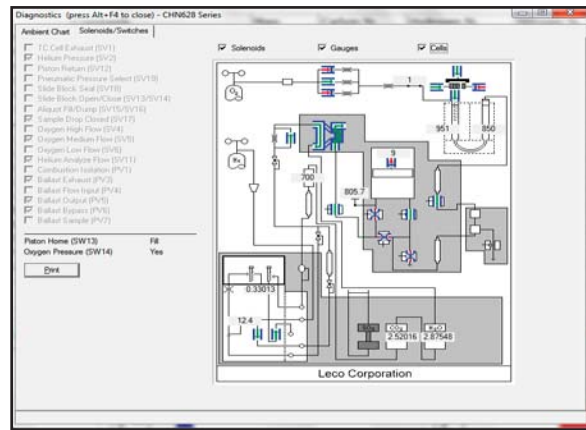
Diagnostics (press Alt+F4 to close) - CHN628 Series

Ambient Chart | Solenoids/Switches

TC Cell Exhaust (SV1)
Helium Pressure (SV2)
Piston Return (SV12)
Pneumatic Pressure Select (SV19)
Slide Block Seal (SV18)
Slide Block Open/Close (SV13/SV14)
Aliquot Fill/Dump (SV15/SV16)
Sample Drop Closed (SV17)
Oxygen High Flow (SV4)
Oxygen Medium Flow (SV5)
Oxygen Low Flow (SV6)
Helium Analyze Flow (SV11)
Combustion Isolation (PV1)
Ballast Exhaust (PV3)
Ballast Flow Input (PV4)
Ballast Output (PV5)
Ballast Bypass (PV6)
Ballast Sample (PV7)

Piston Home (SW13) Fill
Oxygen Pressure (SW14) Yes

Print

Solenoids   Gauges   Cells

1
951   850
9
700
805.7
0.33013
12.4
$CO_2$ 2.52016
$H_2O$ 2.87548

Leco Corporation